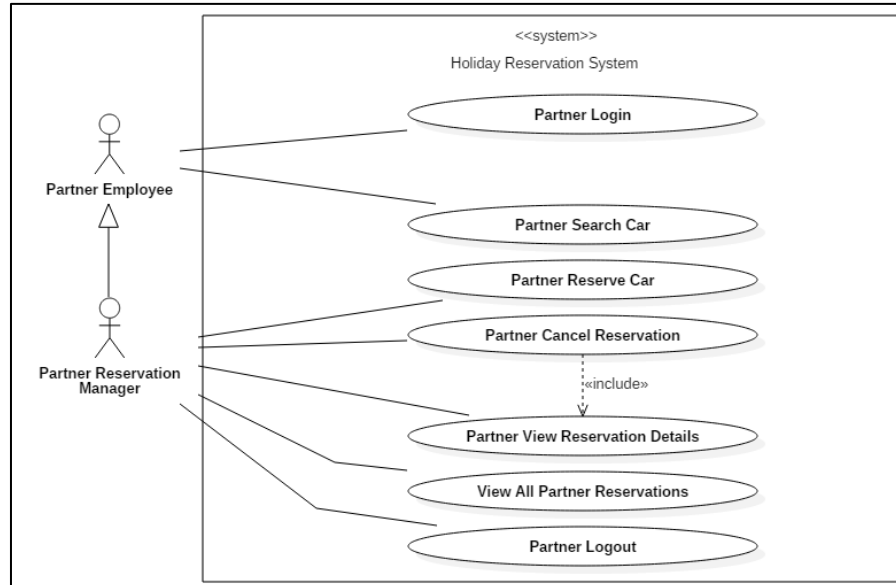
<<system>>
Holiday Reservation System

Partner Employee

Partner Reservation Manager

Partner Login

Partner Search Car

Partner Reserve Car

Partner Cancel Reservation

«include»

Partner View Reservation Details

View All Partner Reservations

Partner Logout